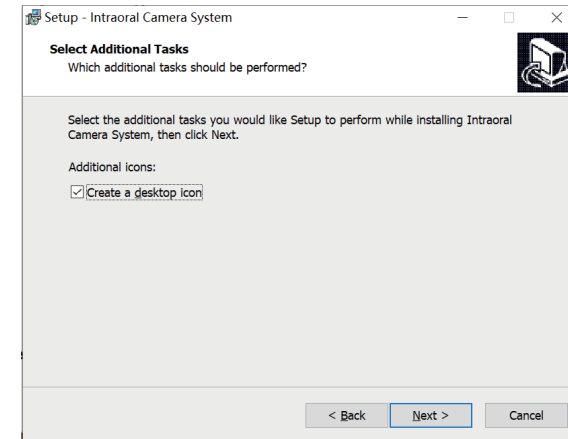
Setup - Intraoral Camera System

Select Additional Tasks
Which additional tasks should be performed?

Select the additional tasks you would like Setup to perform while installing Intraoral Camera System, then click Next.

Additional icons:

☑ Create a desktop icon

< Back | Next > | Cancel